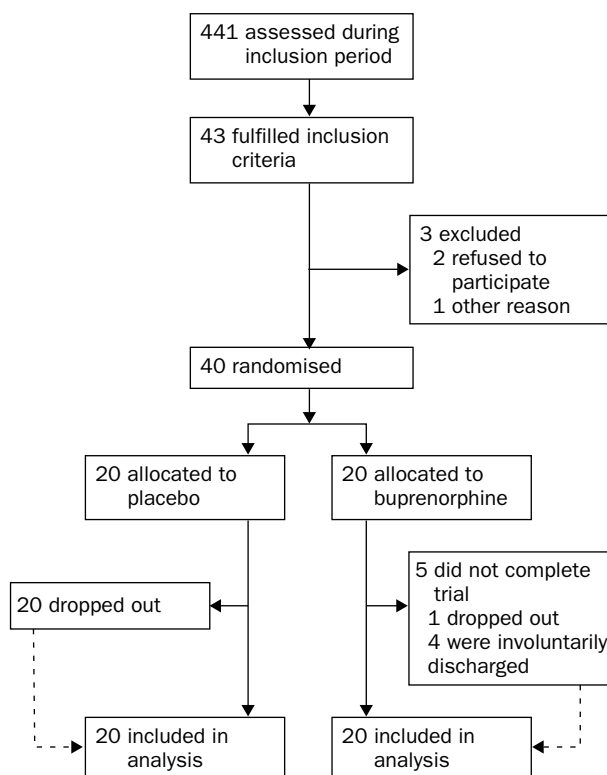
441 assessed during inclusion period

43 fulfilled inclusion criteria

3 excluded
2 refused to participate
1 other reason

40 randomised

20 allocated to placebo

20 allocated to buprenorphine

20 dropped out

5 did not complete trial
1 dropped out
4 were involuntarily discharged

20 included in analysis

20 included in analysis